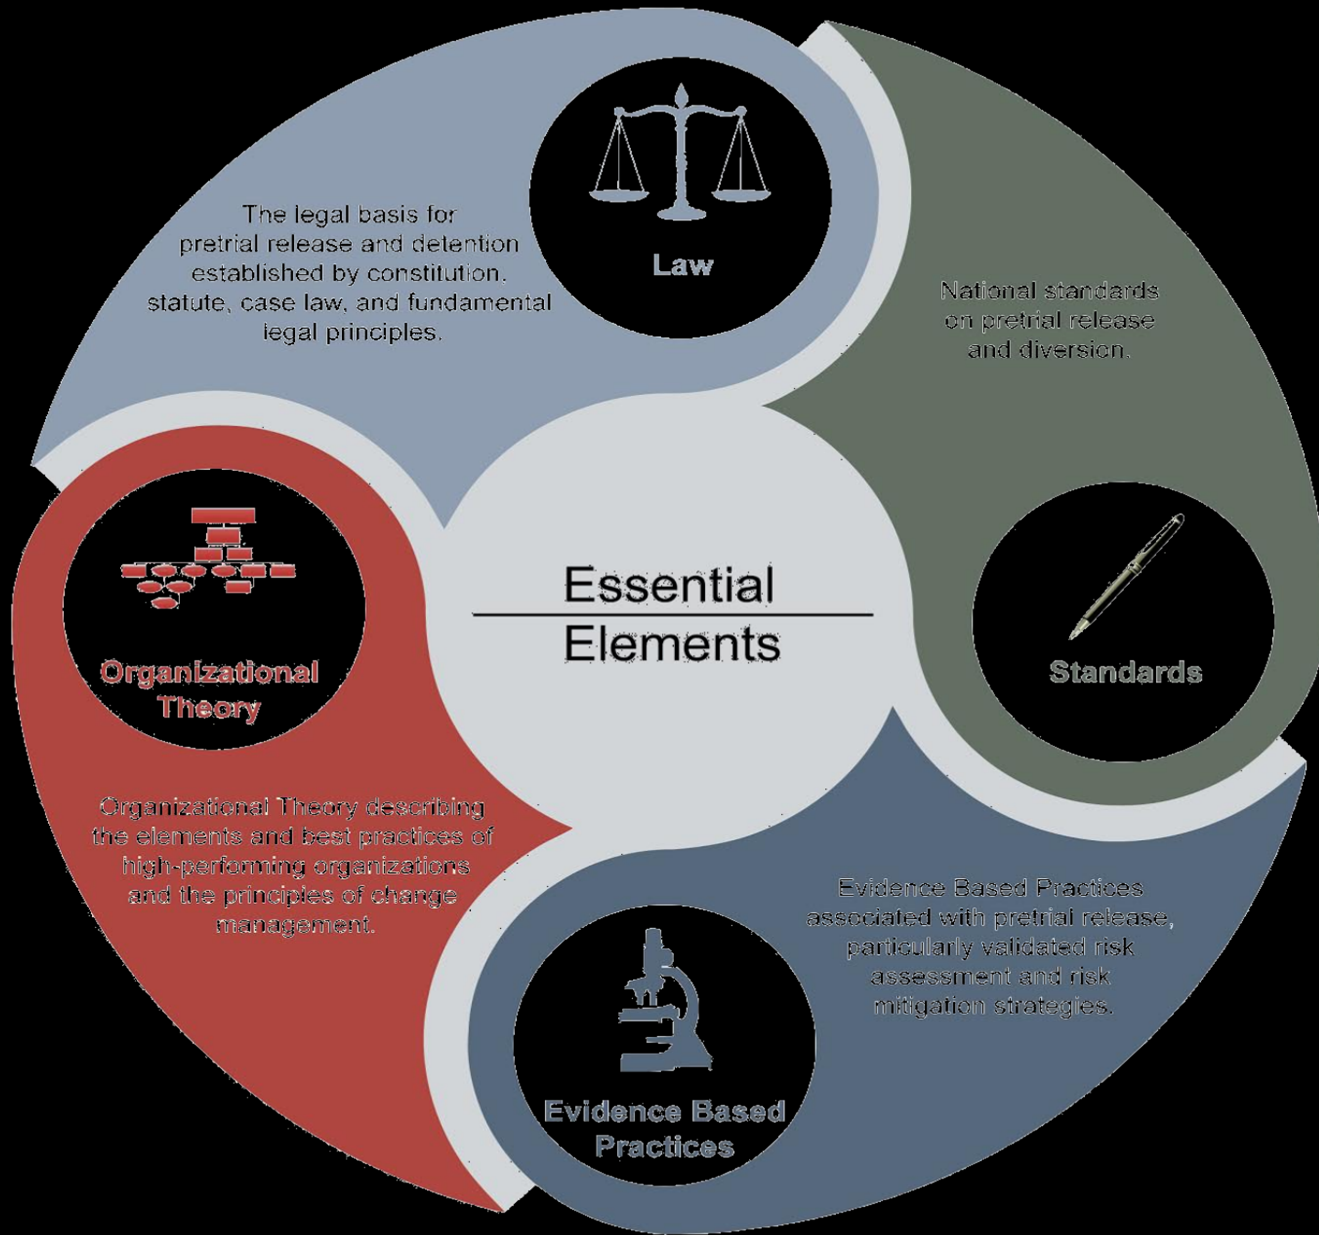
The legal basis for pretrial release and detention established by constitution. statute, case law, and fundamental legal principles.

Law

National standards on pretrial release and diversion.

Standards

Essential
Elements

Organizational Theory

Organizational Theory describing the elements and best practices of high-performing organizations and the principles of change management.

Evidence Based Practices associated with pretrial release, particularly validated risk assessment and risk mitigation strategies.

Evidence Based Practices